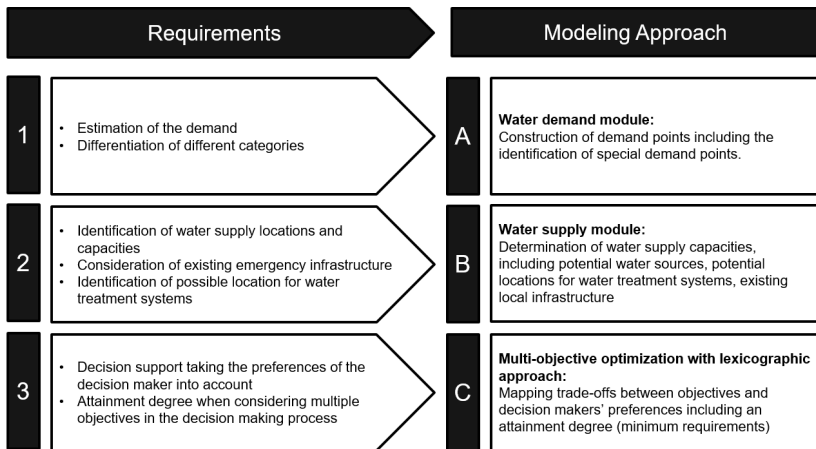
Requirements

Modeling Approach

1

- Estimation of the demand
- Differentiation of different categories

A

**Water demand module:**
Construction of demand points including the identification of special demand points.

2

- Identification of water supply locations and capacities
- Consideration of existing emergency infrastructure
- Identification of possible location for water treatment systems

B

**Water supply module:**
Determination of water supply capacities, including potential water sources, potential locations for water treatment systems, existing local infrastructure

3

- Decision support taking the preferences of the decision maker into account
- Attainment degree when considering multiple objectives in the decision making process

C

**Multi-objective optimization with lexicographic approach:**
Mapping trade-offs between objectives and decision makers' preferences including an attainment degree (minimum requirements)